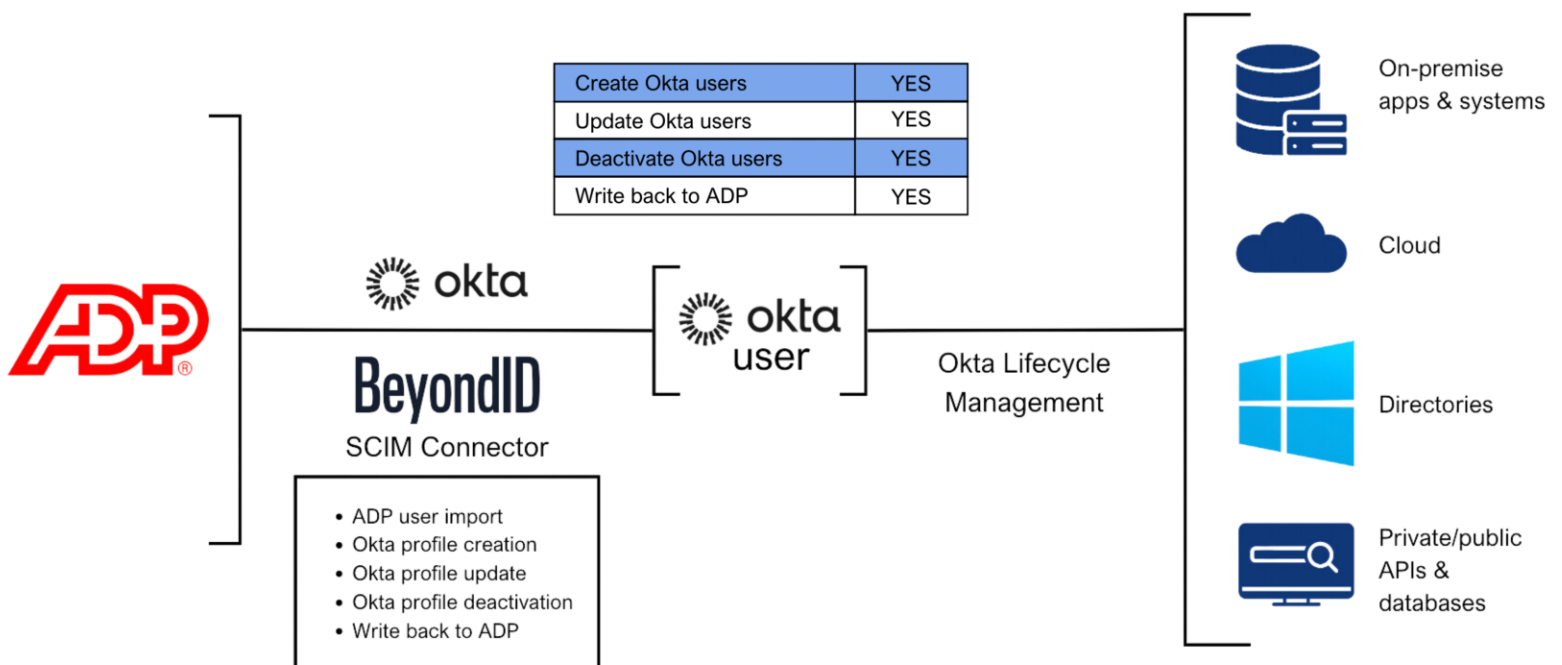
| Create Okta users | YES |
|---|---|
| Update Okta users | YES |
| Deactivate Okta users | YES |
| Write back to ADP | YES |

ADP®

okta

BeyondID

SCIM Connector

- ADP user import
- Okta profile creation
- Okta profile update
- Okta profile deactivation
- Write back to ADP

okta user

Okta Lifecycle Management

On-premise apps & systems

Cloud

Directories

Private/public APIs & databases